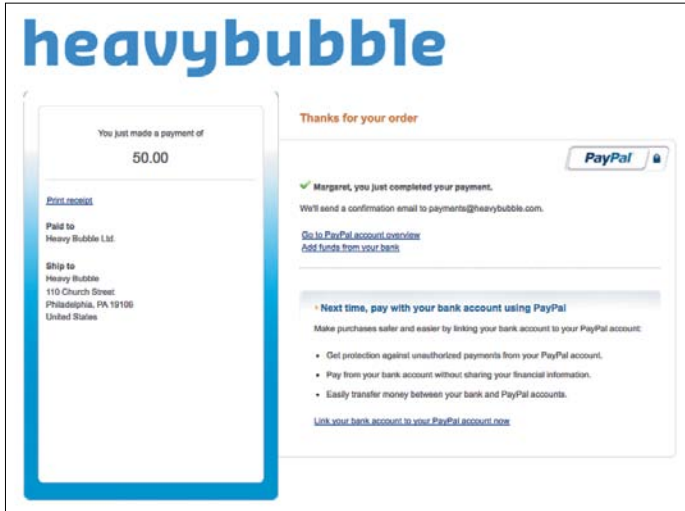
heavybubble

You just made a payment of

50.00

Print receipt

Paid to
Heavy Bubble Ltd.

Ship to
Heavy Bubble
110 Church Street
Philadelphia, PA 19106
United States

Thanks for your order

PayPal

Margaret, you just completed your payment.

We'll send a confirmation email to payments@heavybubble.com.

Go to PayPal account overview
Add funds from your bank

Next time, pay with your bank account using PayPal

Make purchases safer and easier by linking your bank account to your PayPal account:

- Get protection against unauthorized payments from your PayPal account.
- Pay from your bank account without sharing your financial information.
- Easily transfer money between your bank and PayPal accounts.

Link your bank account to your PayPal account now